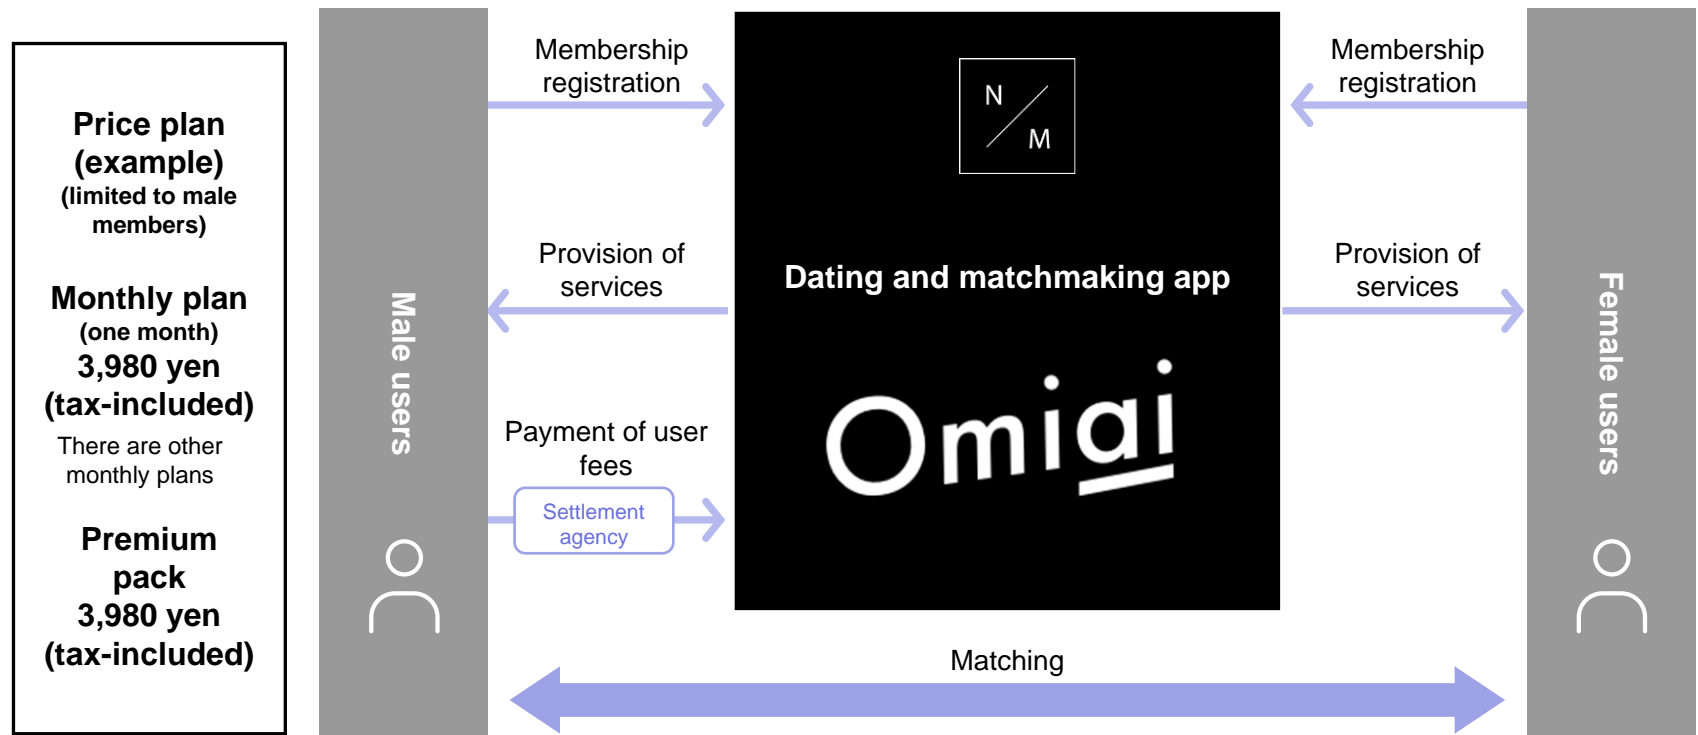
Price plan (example)
(limited to male members)

Monthly plan
(one month)
3,980 yen
(tax-included)
There are other monthly plans

Premium pack
3,980 yen
(tax-included)

Male users

Membership registration

Provision of services

Payment of user fees

Settlement agency

N M

Dating and matchmaking app

Omiai

Membership registration

Provision of services

Female users

Matching